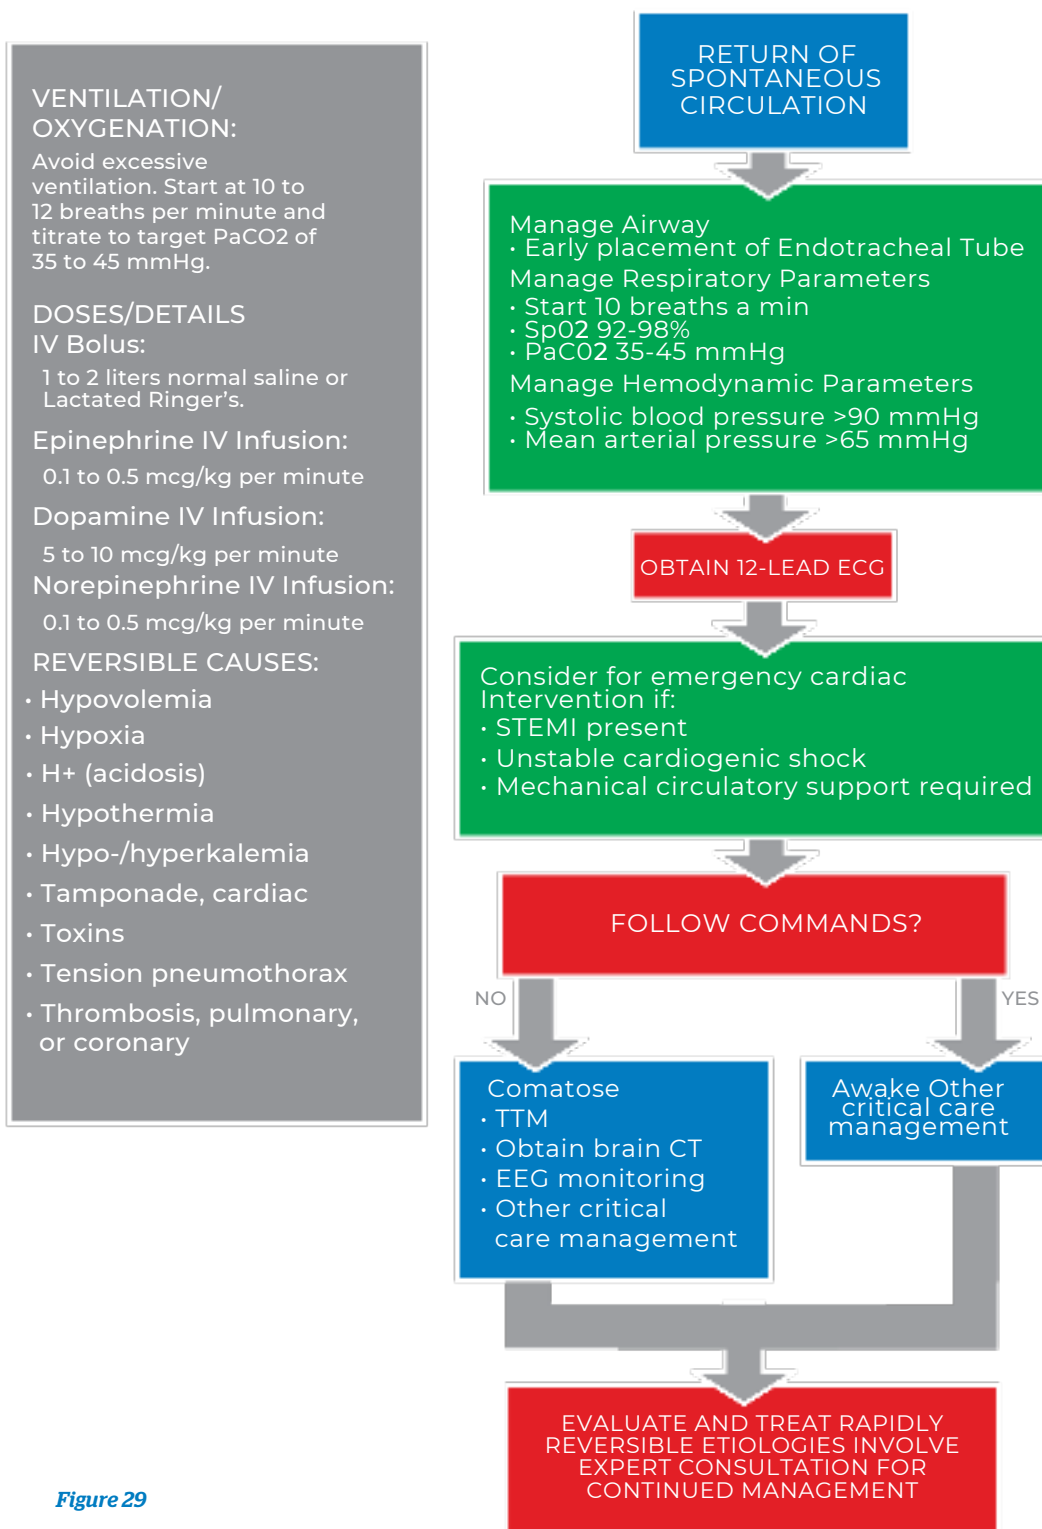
VENTILATION/ OXYGENATION:
Avoid excessive ventilation. Start at 10 to 12 breaths per minute and titrate to target PaCO2 of 35 to 45 mmHg.

DOSES/DETAILS
IV Bolus:
1 to 2 liters normal saline or Lactated Ringer's.
Epinephrine IV Infusion:
0.1 to 0.5 mcg/kg per minute
Dopamine IV Infusion:
5 to 10 mcg/kg per minute
Norepinephrine IV Infusion:
0.1 to 0.5 mcg/kg per minute
REVERSIBLE CAUSES:
• Hypovolemia
• Hypoxia
• H+ (acidosis)
• Hypothermia
• Hypo-/hyperkalemia
• Tamponade, cardiac
• Toxins
• Tension pneumothorax
• Thrombosis, pulmonary, or coronary

RETURN OF SPONTANEOUS CIRCULATION

Manage Airway
• Early placement of Endotracheal Tube
Manage Respiratory Parameters
• Start 10 breaths a min
• Sp02 92-98%
• PaC02 35-45 mmHg
Manage Hemodynamic Parameters
• Systolic blood pressure >90 mmHg
• Mean arterial pressure >65 mmHg

OBTAIN 12-LEAD ECG

Consider for emergency cardiac Intervention if:
• STEMI present
• Unstable cardiogenic shock
• Mechanical circulatory support required

FOLLOW COMMANDS?

NO

YES

Comatose
• TTM
• Obtain brain CT
• EEG monitoring
• Other critical care management

Awake Other critical care management

EVALUATE AND TREAT RAPIDLY REVERSIBLE ETIOLOGIES INVOLVE EXPERT CONSULTATION FOR CONTINUED MANAGEMENT

Figure 29